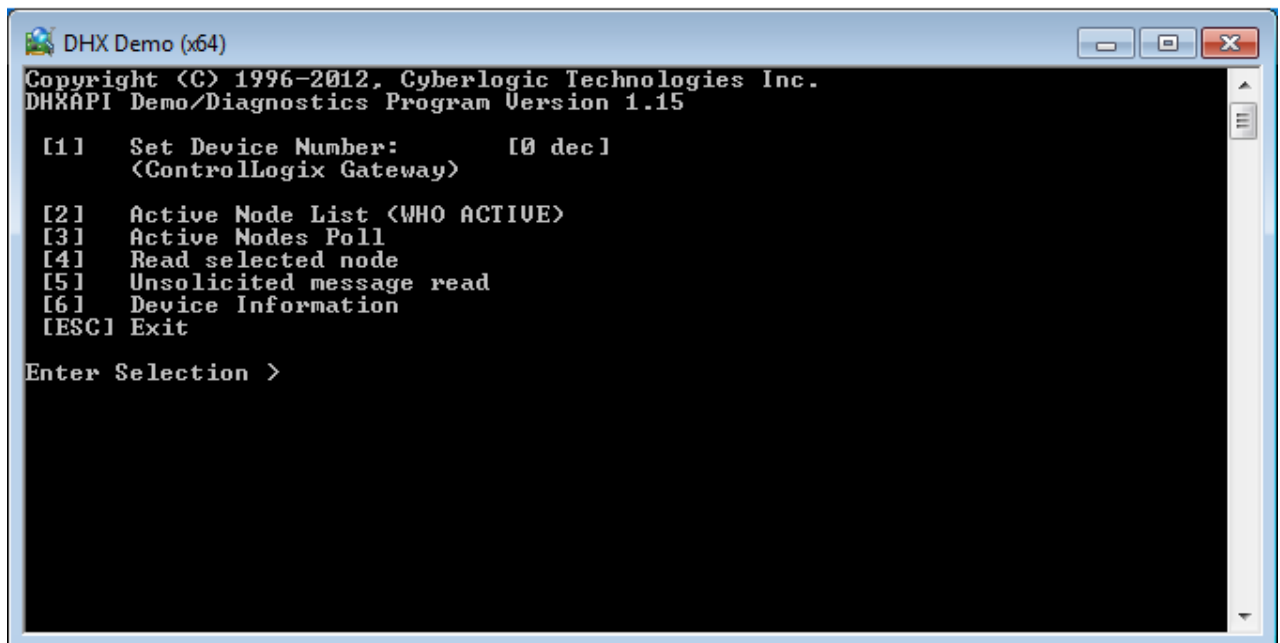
DHX Demo (x64)

Copyright (C) 1996-2012, Cyberlogic Technologies Inc.
DHXAPI Demo/Diagnostics Program Version 1.15

[1] Set Device Number: [0 dec]
(ControlLogix Gateway)

[2] Active Node List (WHO ACTIVE)
[3] Active Nodes Poll
[4] Read selected node
[5] Unsolicited message read
[6] Device Information
[ESC] Exit

Enter Selection >